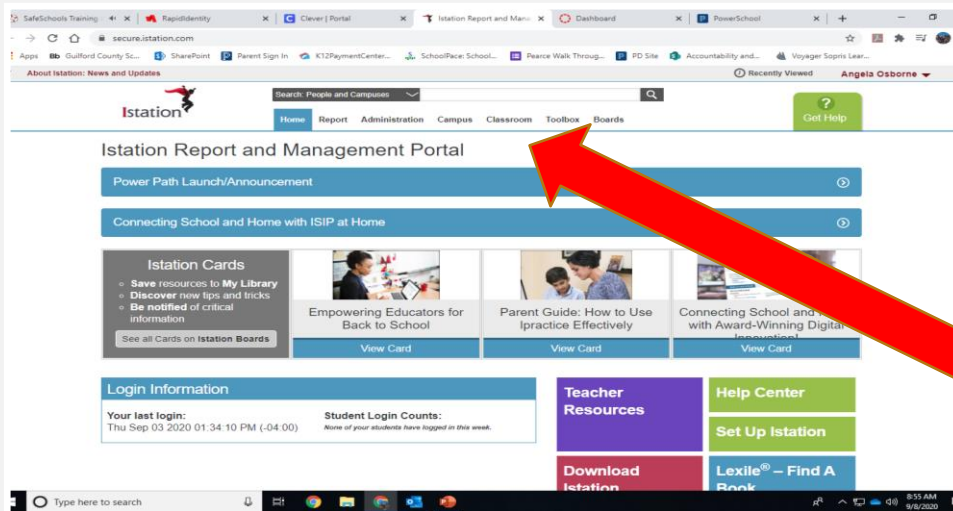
SafeSchools Training | RapidIdentity | Clever | Portal | Istation Report and Mana | Dashboard | PowerSchool

secure.istation.com

Apps Guilford County Sc... SharePoint Parent Sign In K12PaymentCenter... SchoolPace: School... Pearce Walk Throug... PD Site Accountability and... Voyager Sopris Lear...

About Istation: News and Updates Recently Viewed Angela Osborne

Istation

Search: People and Campuses

Home Report Administration Campus Classroom Toolbox Boards

? Get Help

Istation Report and Management Portal

Power Path Launch/Announcement

Connecting School and Home with ISIP at Home

Istation Cards
Save resources to My Library
Discover new tips and tricks
Be notified of critical information

See all Cards on Istation Boards

Empowering Educators for Back to School
View Card

Parent Guide: How to Use Ipractice Effectively
View Card

Connecting School and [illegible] with Award-Winning Digital Innovation!
View Card

Login Information
Your last login:
Thu Sep 03 2020 01:34:10 PM (-04:00)
Student Login Counts:
None of your students have logged in this week.

Teacher Resources

Help Center

Set Up Istation

Download Istation

Lexile® – Find A Book

Type here to search

8:55 AM 9/8/2020